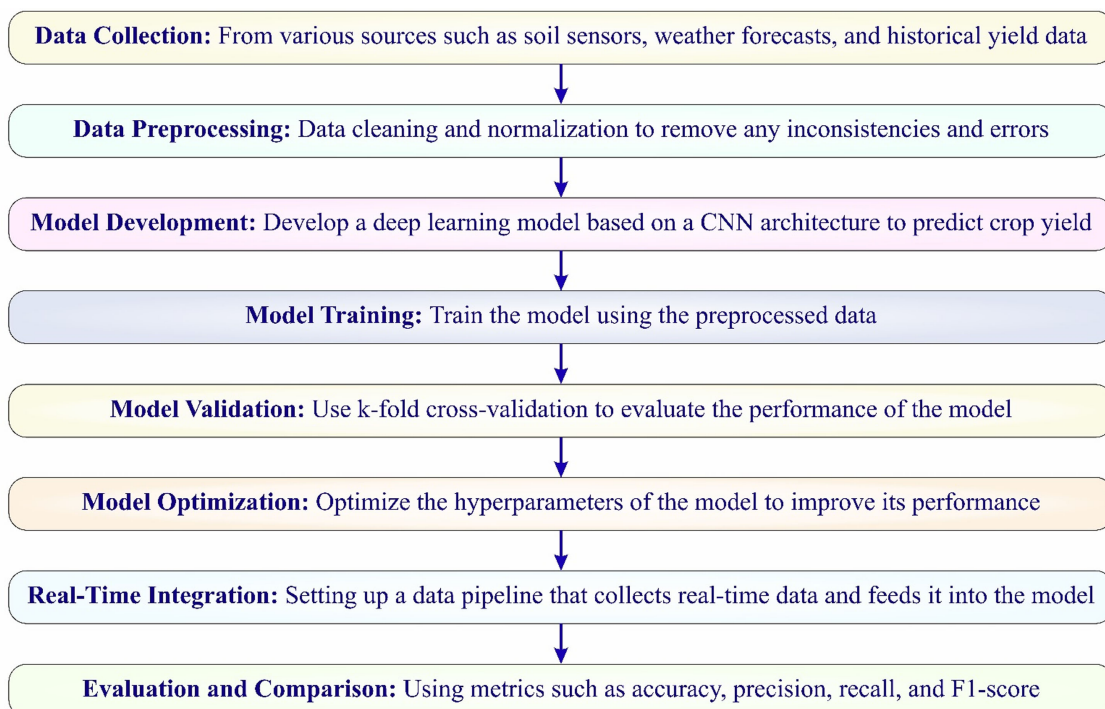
**Data Collection:** From various sources such as soil sensors, weather forecasts, and historical yield data

**Data Preprocessing:** Data cleaning and normalization to remove any inconsistencies and errors

**Model Development:** Develop a deep learning model based on a CNN architecture to predict crop yield

**Model Training:** Train the model using the preprocessed data

**Model Validation:** Use k-fold cross-validation to evaluate the performance of the model

**Model Optimization:** Optimize the hyperparameters of the model to improve its performance

**Real-Time Integration:** Setting up a data pipeline that collects real-time data and feeds it into the model

**Evaluation and Comparison:** Using metrics such as accuracy, precision, recall, and F1-score